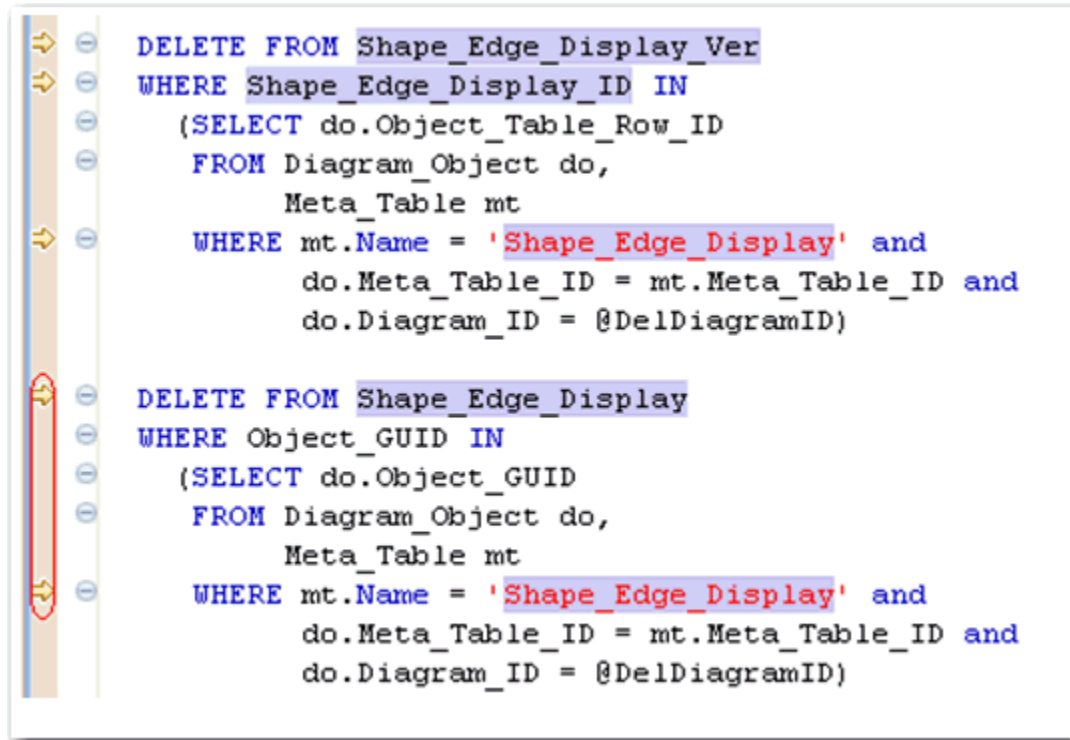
DELETE FROM Shape_Edge_Display_Ver
WHERE Shape_Edge_Display_ID IN
  (SELECT do.Object_Table_Row_ID
   FROM Diagram_Object do,
        Meta_Table mt
   WHERE mt.Name = 'Shape_Edge_Display' and
         do.Meta_Table_ID = mt.Meta_Table_ID and
         do.Diagram_ID = @DelDiagramID)

DELETE FROM Shape_Edge_Display
WHERE Object_GUID IN
  (SELECT do.Object_GUID
   FROM Diagram_Object do,
        Meta_Table mt
   WHERE mt.Name = 'Shape_Edge_Display' and
         do.Meta_Table_ID = mt.Meta_Table_ID and
         do.Diagram_ID = @DelDiagramID)